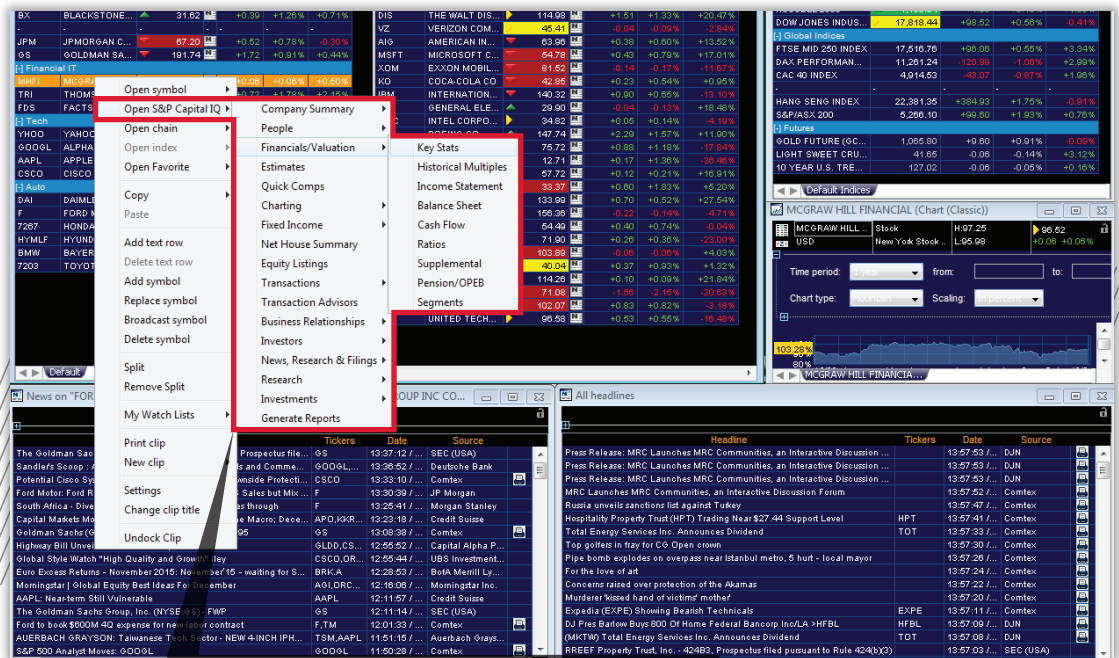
BX BLACKSTONE... 31.62 +0.39 +1.26% +0.71%
JPM JPMORGAN C... 67.20 +0.52 +0.78% -0.30%
GS GOLDMAN SA... 191.74 +1.72 +0.91% +4.97%
[-] Financial IT
MHFI MCGRA... +0.06 +0.06% +0.50%
TRI THOMS...
FDS FACTS...
[-] Tech
YHOO YAHOO...
GOOGL ALPHA...
AAPL APPLE...
CSCO CISCO...
[-] Auto
DAI DAIMLE...
F FORD M...
7267 HONDA...
HYMLF HYUND...
BMW BAYER...
7203 TOYOT...
Default

Open symbol
Open S&P Capital IQ
Open chain
Open index
Open Favorite
Copy
Paste
Add text row
Delete text row
Add symbol
Replace symbol
Broadcast symbol
Delete symbol
Split
Remove Split
My Watch Lists
Print clip
New clip
Settings
Change clip title
Undock Clip

Company Summary
People
Financials/Valuation
Estimates
Quick Comps
Charting
Fixed Income
Net House Summary
Equity Listings
Transactions
Transaction Advisors
Business Relationships
Investors
News, Research & Filings
Research
Investments
Generate Reports

Key Stats
Historical Multiples
Income Statement
Balance Sheet
Cash Flow
Ratios
Supplemental
Pension/OPEB
Segments

DIS THE WALT DIS... 114.98 +1.51 +1.33% +20.47%
VZ VERIZON COM... 45.41 -0.04 -0.09% -2.84%
AIG AMERICAN IN... 63.90 +0.38 +0.60% +13.52%
MSFT MICROSOFT C... 54.78 +0.43 +0.79% +17.01%
XOM EXXON MOBIL... 81.52 -0.14 -0.17% -11.67%
KO COCA-COLA CO 42.85 +0.23 +0.54% +0.95%
IBM INTERNATION... 140.32 +0.90 +0.65% -13.10%
GENERAL ELE... 29.90 -0.04 -0.13% +18.48%
INTEL CORPO... 34.82 +0.05 +0.14% -4.19%
BOEING CO 147.74 +2.29 +1.57% +11.90%
75.72 +0.88 +1.18% -17.84%
12.71 +0.17 +1.36% -36.46%
57.72 +0.12 +0.21% +16.91%
33.37 +0.60 +1.83% +5.20%
133.99 +0.70 +0.52% +27.54%
156.36 -0.22 -0.14% -4.71%
54.49 +0.40 +0.74% -0.04%
71.90 +0.26 +0.36% -23.00%
103.89 -0.06 -0.06% +4.03%
40.04 +0.37 +0.93% +1.32%
114.28 +0.10 +0.09% +21.84%
71.08 -1.56 -2.15% -20.63%
102.07 +0.83 +0.82% -3.18%
UNITED TECH... 96.58 +0.53 +0.55% -16.48%

DOW JONES INDUS... 17,818.44 +98.52 +0.56% -0.41%
[-] Global Indices
FTSE MID 250 INDEX 17,516.76 +96.06 +0.55% +3.34%
DAX PERFORMAN... 11,261.24 -120.99 -1.06% +2.99%
CAC 40 INDEX 4,914.53 -43.07 -0.87% +1.98%
HANG SENG INDEX 22,381.35 +384.93 +1.75% -0.91%
S&P/ASX 200 5,266.10 +99.60 +1.93% +0.76%
[-] Futures
GOLD FUTURE (GC... 1,065.80 +9.60 +0.91% -0.09%
LIGHT SWEET CRU... 41.65 -0.06 -0.14% +3.12%
10 YEAR U.S. TRE... 127.02 -0.06 -0.05% +0.16%
Default Indices

MCGRAW HILL FINANCIAL (Chart (Classic))
MCGRAW HILL ... Stock H:97.25 96.52
USD New York Stock ... L:95.98 +0.06 +0.06%
Time period: from: to:
Chart type: Scaling:
103.28%
80%
MCGRAW HILL FINANCIA...

News on "FOR... ROUP INC CO...
Tickers Date Source
The Goldman Sachs... Prospectus file... GS 13:37:12 / ... SEC (USA)
Sandler's Scoop : ...s and Comme... GOOGL,... 13:36:52 / ... Deutsche Bank
Potential Cisco Sy... ownside Protecti... CSCO 13:33:10 / ... Comtex
Ford Motor: Ford R... Sales but Mix ... F 13:30:39 / ... JP Morgan
South Africa - Dive... s through F 13:25:41 / ... Morgan Stanley
Capital Markets Mo... e Macro; Dece... APO,KKR... 13:23:18 / ... Credit Suisse
Goldman Sachs (G... GS 13:08:38 / ... Comtex
Highway Bill Unvei... GLDD,CS... 12:56:52 / ... Capital Alpha P...
Global Style Watch "High Quality and Growth" ...lley CSCO,OR... 12:55:44 / ... UBS Investment...
Euro Excess Returns - November 2015: November'15 - waiting for S... BRK.A 12:28:53 / ... BofA Merrill Ly...
Morningstar | Global Equity Best Ideas For December AGI,ORC... 12:16:08 / ... Morningstar Inc.
AAPL: Near-term Still Vulnerable AAPL 12:11:57 / ... Credit Suisse
The Goldman Sachs Group, Inc. (NYSE:GS) - FWP GS 12:11:14 / ... SEC (USA)
Ford to book $600M 4Q expense for new labor contract F,TM 12:01:33 / ... Comtex
AUERBACH GRAYSON: Taiwanese Tech Sector - NEW 4-INCH IPH... TSM,AAPL 11:51:15 / ... Auerbach Grays...
S&P 500 Analyst Moves: GOOGL GOOGL 11:50:28 / ... Comtex

All headlines
Headline Tickers Date Source
Press Release: MRC Launches MRC Communities, an Interactive Discussion ... 13:57:53 / ... DJN
Press Release: MRC Launches MRC Communities, an Interactive Discussion ... 13:57:53 / ... DJN
Press Release: MRC Launches MRC Communities, an Interactive Discussion ... 13:57:53 / ... DJN
MRC Launches MRC Communities, an Interactive Discussion Forum 13:57:52 / ... Comtex
Russia unveils sanctions list against Turkey 13:57:47 / ... Comtex
Hospitality Property Trust (HPT) Trading Near $27.44 Support Level HPT 13:57:41 / ... Comtex
Total Energy Services Inc. Announces Dividend TOT 13:57:33 / ... Comtex
Top golfers in fray for CG Open crown 13:57:30 / ... Comtex
Pipe bomb explodes on overpass near Istanbul metro, 5 hurt - local mayor 13:57:26 / ... Comtex
For the love of art 13:57:24 / ... Comtex
Concerns raised over protection of the Akamas 13:57:22 / ... Comtex
Murderer 'kissed hand of victims' mother' 13:57:20 / ... Comtex
Expedia (EXPE) Showing Bearish Technicals EXPE 13:57:11 / ... Comtex
DJ Pres Barlow Buys 800 Of Home Federal Bancorp Inc/LA >HFBL HFBL 13:57:09 / ... DJN
(MKTW) Total Energy Services Inc. Announces Dividend TOT 13:57:08 / ... DJN
RREEF Property Trust, Inc. - 424B3, Prospectus filed pursuant to Rule 424(b)(3) 13:57:03 / ... SEC (USA)